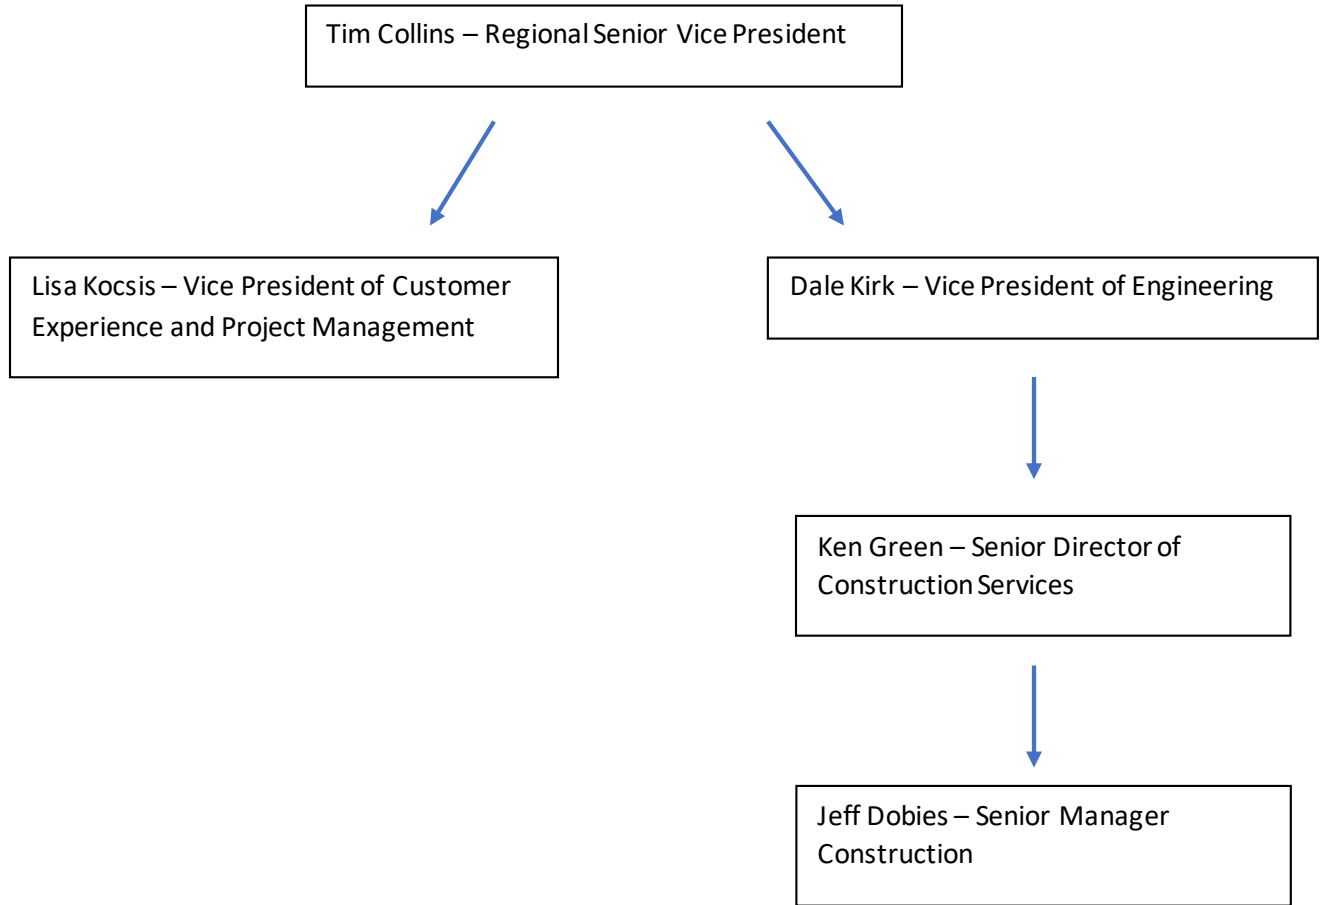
Tim Collins – Regional Senior Vice President

Lisa Kocsis – Vice President of Customer Experience and Project Management

Dale Kirk – Vice President of Engineering

Ken Green – Senior Director of Construction Services

Jeff Dobies – Senior Manager Construction